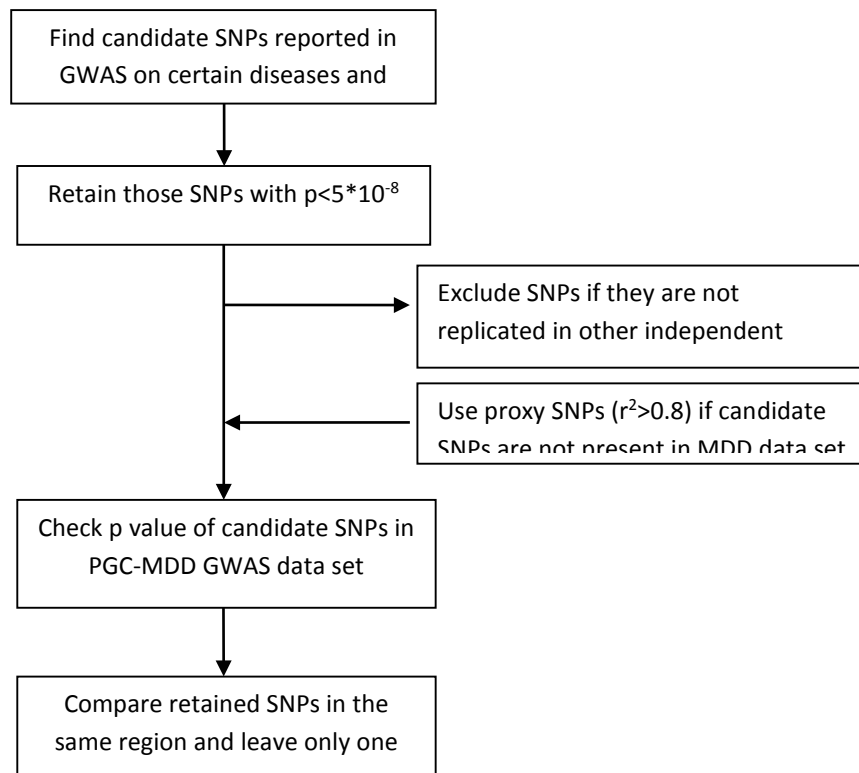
Find candidate SNPs reported in GWAS on certain diseases and

Retain those SNPs with p<5*10$^{-8}$

Exclude SNPs if they are not replicated in other independent

Use proxy SNPs ($r^2$>0.8) if candidate SNPs are not present in MDD data set

Check p value of candidate SNPs in PGC-MDD GWAS data set

Compare retained SNPs in the same region and leave only one